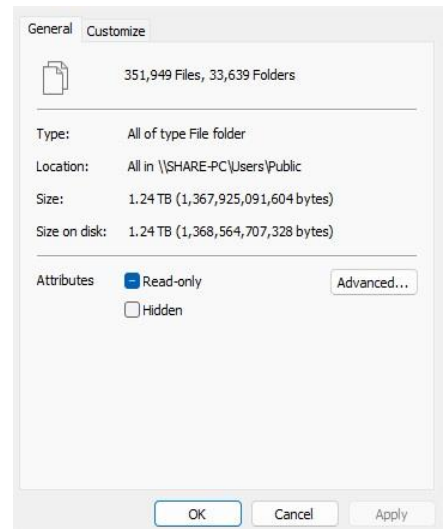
General Customize

351,949 Files, 33,639 Folders

Type: All of type File folder

Location: All in \\SHARE-PC\Users\Public

Size: 1.24 TB (1,367,925,091,604 bytes)

Size on disk: 1.24 TB (1,368,564,707,328 bytes)

Attributes Read-only Advanced...

Hidden

OK Cancel Apply